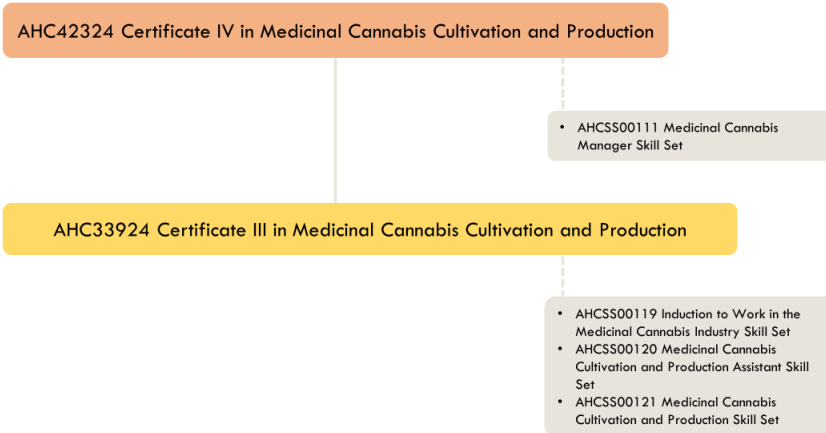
AHC42324 Certificate IV in Medicinal Cannabis Cultivation and Production

- AHCSS00111 Medicinal Cannabis Manager Skill Set

AHC33924 Certificate III in Medicinal Cannabis Cultivation and Production

- AHCSS00119 Induction to Work in the Medicinal Cannabis Industry Skill Set
- AHCSS00120 Medicinal Cannabis Cultivation and Production Assistant Skill Set
- AHCSS00121 Medicinal Cannabis Cultivation and Production Skill Set